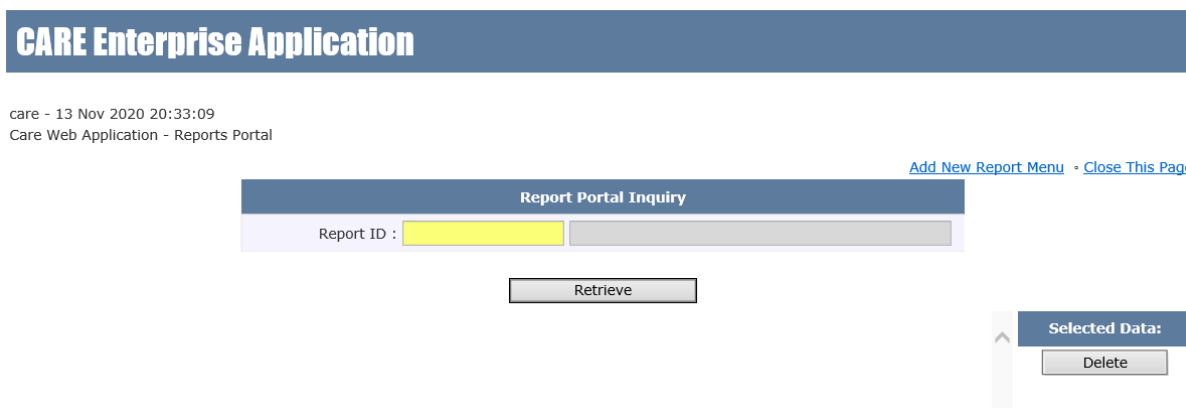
CARE Enterprise Application

care - 13 Nov 2020 20:33:09
Care Web Application - Reports Portal

Add New Report Menu ◦ Close This Pag

Report Portal Inquiry

Report ID :

Retrieve

Selected Data:

Delete